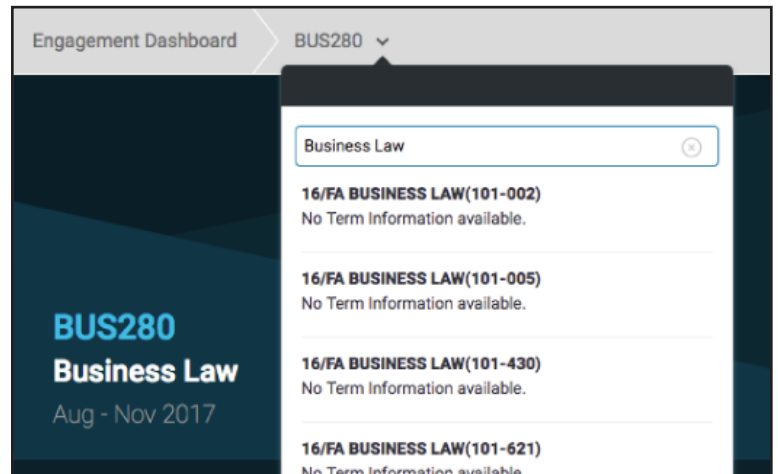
Engagement Dashboard BUS280

Business Law

16/FA BUSINESS LAW(101-002)
No Term Information available.

16/FA BUSINESS LAW(101-005)
No Term Information available.

16/FA BUSINESS LAW(101-430)
No Term Information available.

16/FA BUSINESS LAW(101-621)
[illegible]

BUS280
Business Law
Aug - Nov 2017